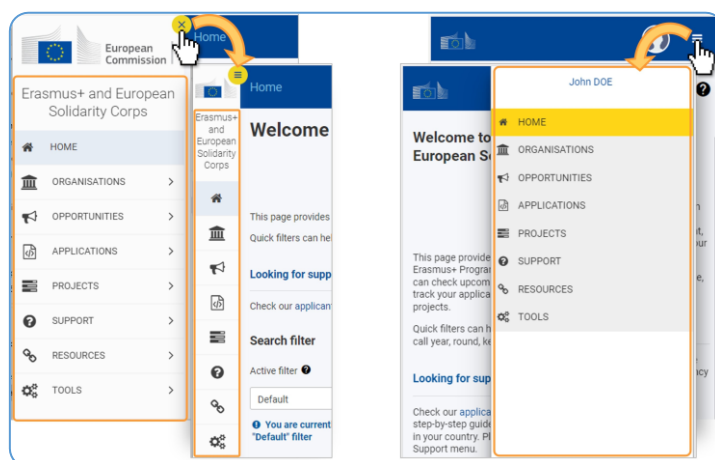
European Commission

Home

Erasmus+ and European Solidarity Corps

HOME

ORGANISATIONS

OPPORTUNITIES

APPLICATIONS

PROJECTS

SUPPORT

RESOURCES

TOOLS

Home

Erasmus+ and European Solidarity Corps

Welcome

This page provides

Quick filters can he

Looking for supp

Check our applican

Search filter

Active filter

Default

You are current "Default" filter

Welcome to European So

This page provide Erasmus+ Progra can check upcom track your applica projects.

Quick filters can h call year, round, ke

Looking for sup

Check our applica step-by-step guide in your country. Pl Support menu.

John DOE

HOME

ORGANISATIONS

OPPORTUNITIES

APPLICATIONS

PROJECTS

SUPPORT

RESOURCES

TOOLS